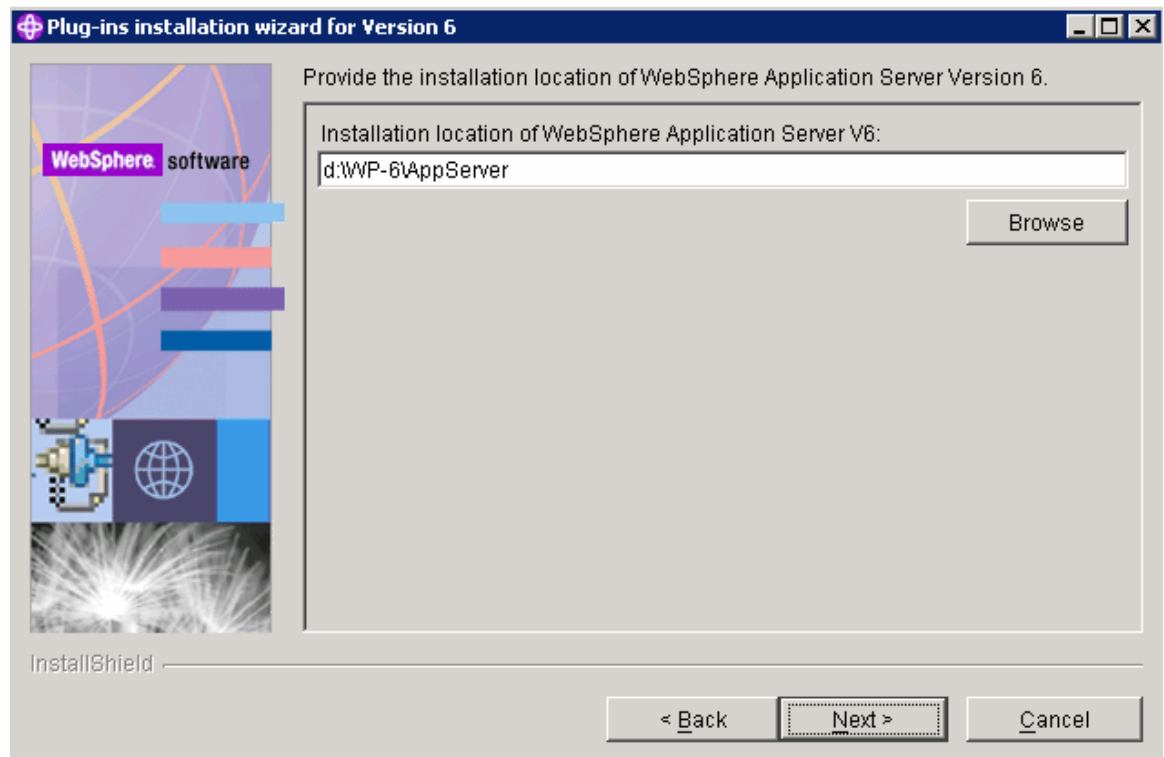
Plug-ins installation wizard for Version 6

WebSphere. software

Provide the installation location of WebSphere Application Server Version 6.

Installation location of WebSphere Application Server V6:

d:\WP-6\AppServer

Browse

InstallShield

< Back

Next >

Cancel